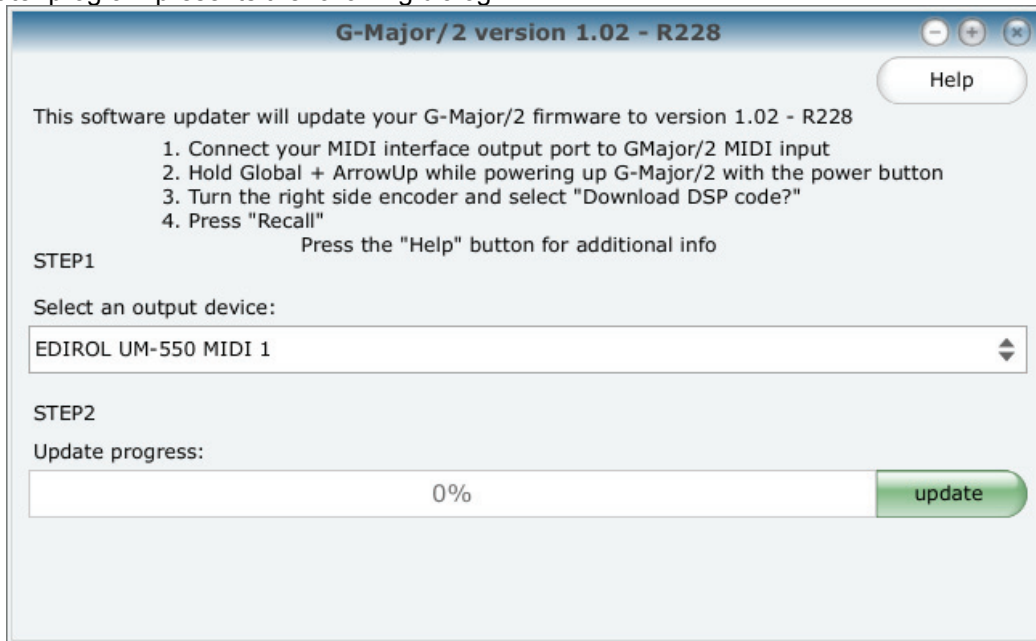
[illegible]

G-Major/2 version 1.02 - R228

Help

This software updater will update your G-Major/2 firmware to version 1.02 - R228

1. Connect your MIDI interface output port to GMajor/2 MIDI input
2. Hold Global + ArrowUp while powering up G-Major/2 with the power button
3. Turn the right side encoder and select "Download DSP code?"
4. Press "Recall"

Press the "Help" button for additional info

STEP1

Select an output device:

EDIROL UM-550 MIDI 1

STEP2

Update progress:

0%

update